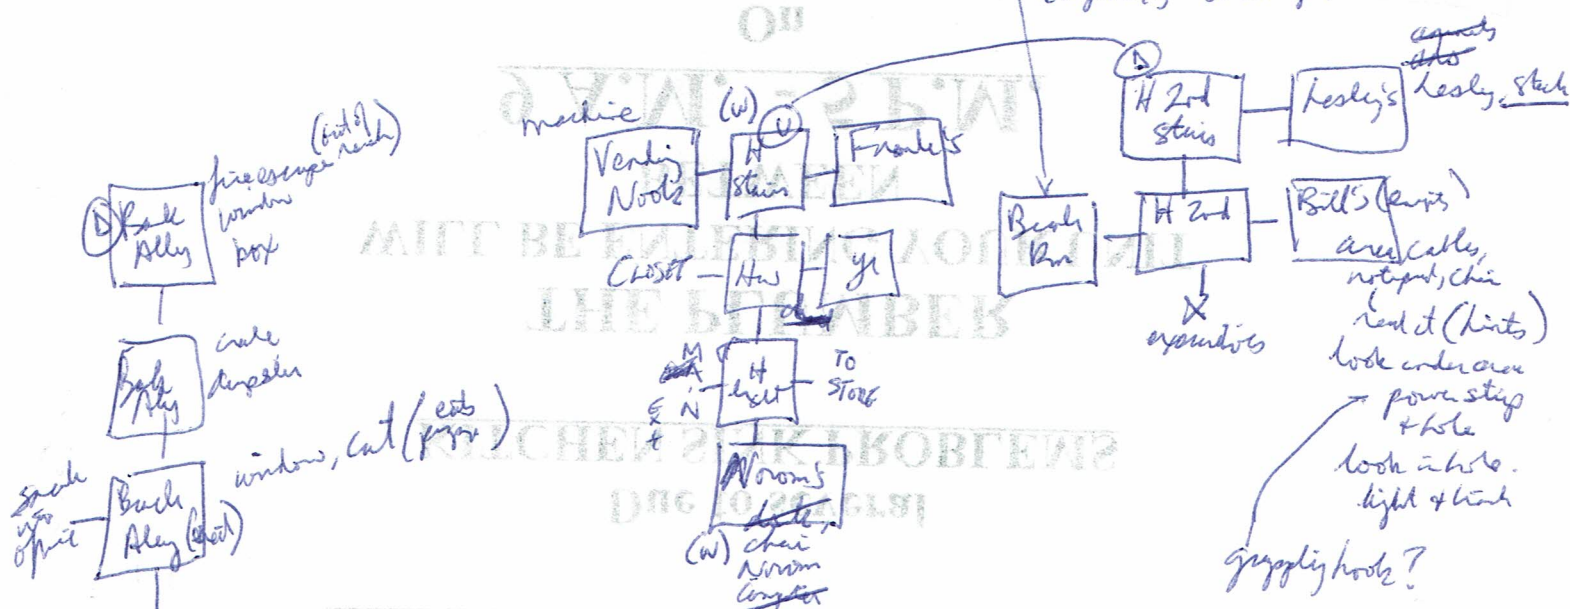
(out of reach)
D Back Alley
fire escape window box

Back Alley
crate dumpster

sneak up opposite
Back Alley (west)
window, cat (eats paper)

machine
Vending Nook
(W) V
H stairs
Frank's

CLOSET — Hw
YL

M
E N
X
H left
TO STORE

Norm's
(W) chair Norm's computer

D
H 2nd stairs
Lesley's
Lesley, stack

Break Rm
H 2nd
Bill's (empty)
X
expandables
area cables, notepad, chair
read it (hints)
look under area
power strip & hole
look in hole.
light & think

grappling hook?